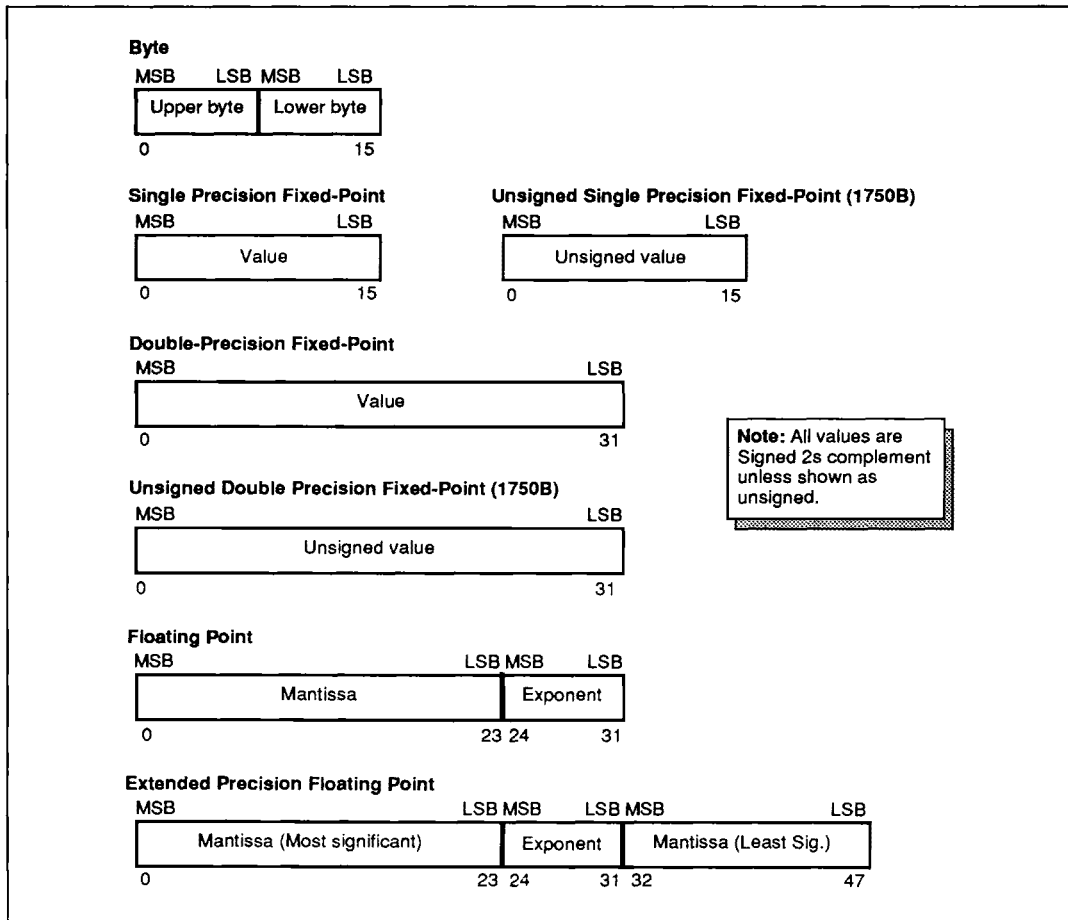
Byte

MSB LSB MSB LSB

Upper byte Lower byte

0 15

Single Precision Fixed-Point

MSB LSB

Value

0 15

Unsigned Single Precision Fixed-Point (1750B)

MSB LSB

Unsigned value

0 15

Double-Precision Fixed-Point

MSB LSB

Value

0 31

Note: All values are Signed 2s complement unless shown as unsigned.

Unsigned Double Precision Fixed-Point (1750B)

MSB LSB

Unsigned value

0 31

Floating Point

MSB LSB MSB LSB

Mantissa Exponent

0 23 24 31

Extended Precision Floating Point

MSB LSB MSB LSB MSB LSB

Mantissa (Most significant) Exponent Mantissa (Least Sig.)

0 23 24 31 32 47